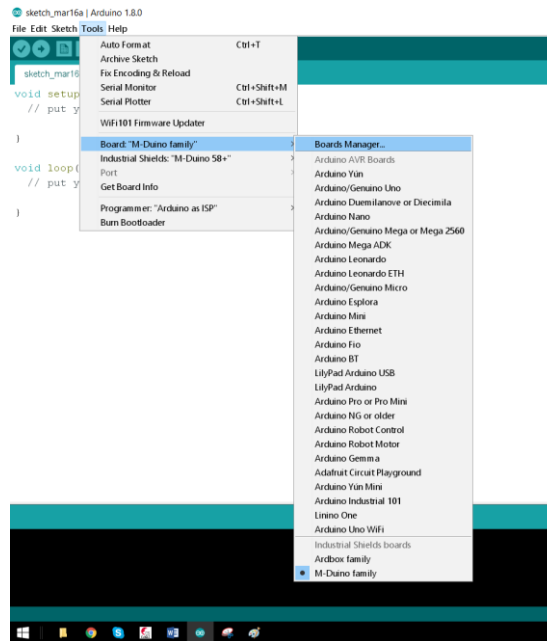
sketch_mar16a | Arduino 1.8.0
File Edit Sketch Tools Help

sketch_mar16

void setup
  // put y

}

void loop(
  // put y

}

Auto Format Ctrl+T
Archive Sketch
Fix Encoding & Reload
Serial Monitor Ctrl+Shift+M
Serial Plotter Ctrl+Shift+L
WiFi101 Firmware Updater
Board: "M-Duino family"
Industrial Shields: "M-Duino 58+"
Port
Get Board Info
Programmer: "Arduino as ISP"
Burn Bootloader

Boards Manager...
Arduino AVR Boards
Arduino Yún
Arduino/Genuino Uno
Arduino Duemilanove or Diecimila
Arduino Nano
Arduino/Genuino Mega or Mega 2560
Arduino Mega ADK
Arduino Leonardo
Arduino Leonardo ETH
Arduino/Genuino Micro
Arduino Esplora
Arduino Mini
Arduino Ethernet
Arduino Fio
Arduino BT
LilyPad Arduino USB
LilyPad Arduino
Arduino Pro or Pro Mini
Arduino NG or older
Arduino Robot Control
Arduino Robot Motor
Arduino Gemma
Adafruit Circuit Playground
Arduino Yún Mini
Arduino Industrial 101
Linino One
Arduino Uno WiFi
Industrial Shields boards
Ardbox family
M-Duino family